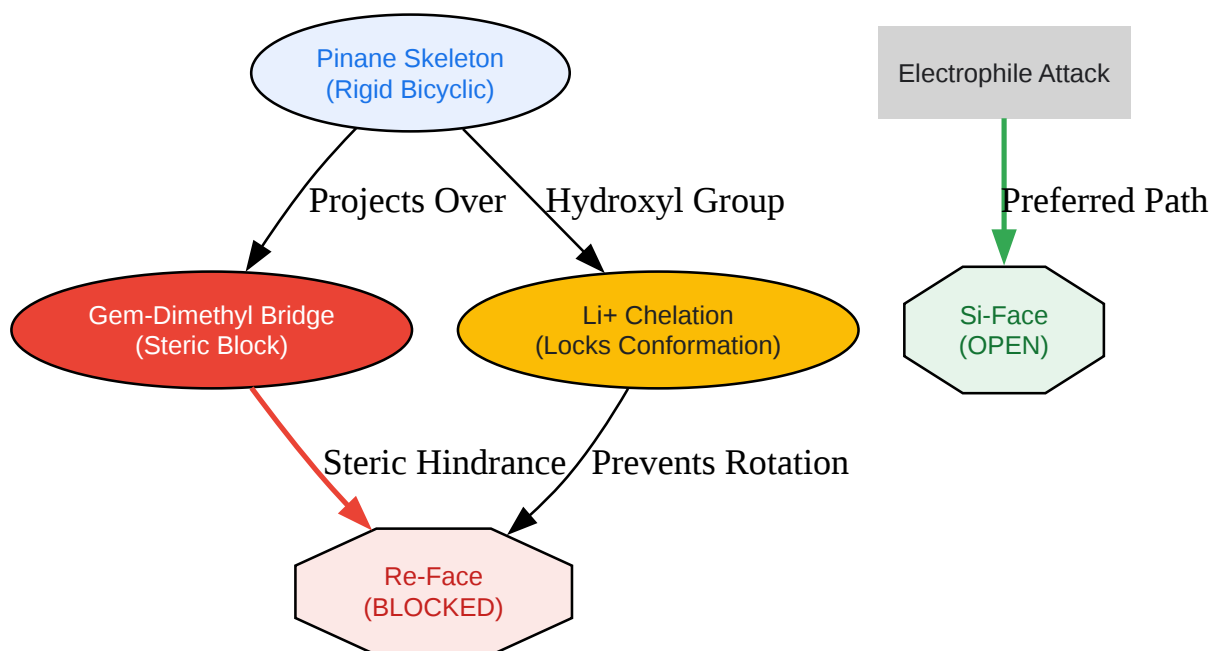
Pinane Skeleton
(Rigid Bicyclic)

Electrophile Attack

Projects Over

Hydroxyl Group

Preferred Path

Gem-Dimethyl Bridge
(Steric Block)

Li+ Chelation
(Locks Conformation)

Si-Face
(OPEN)

Steric Hindrance

Prevents Rotation

Re-Face
(BLOCKED)